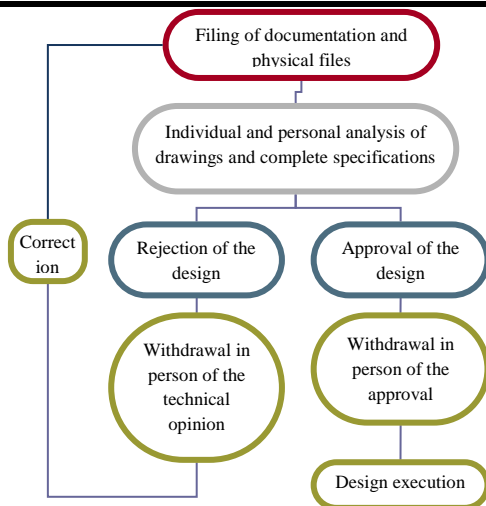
Filing of documentation and physical files

Individual and personal analysis of drawings and complete specifications

Correct ion

Rejection of the design

Approval of the design

Withdrawal in person of the technical opinion

Withdrawal in person of the approval

Design execution